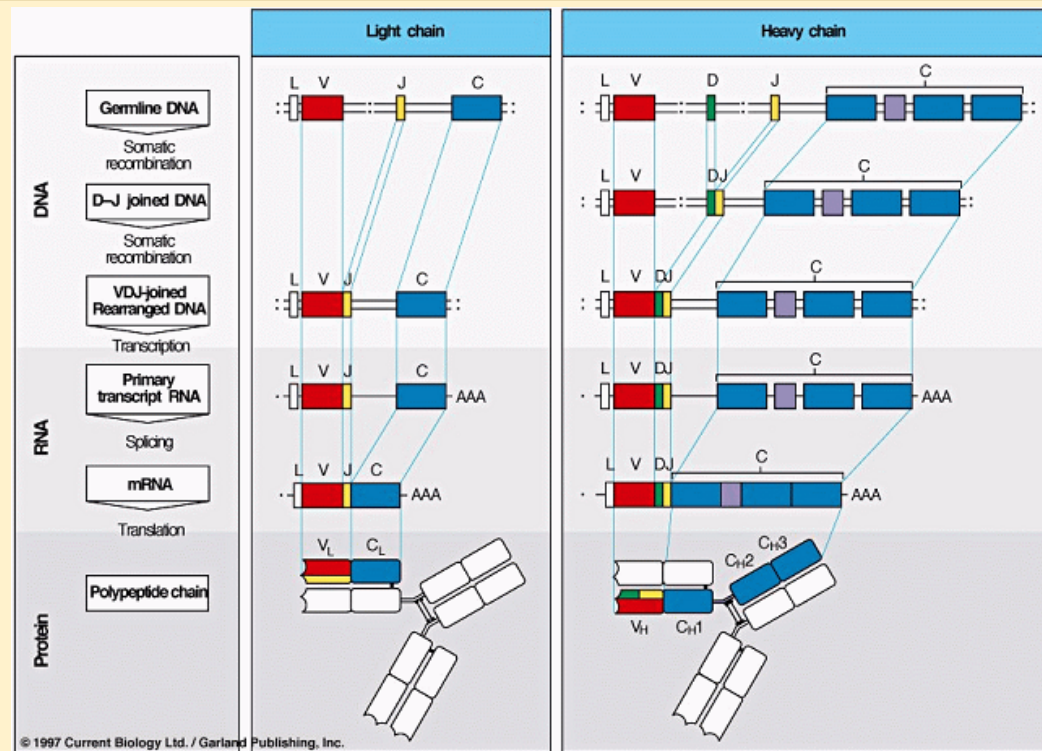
Light chain

Heavy chain

DNA

Germline DNA

Somatic recombination

D–J joined DNA

Somatic recombination

VDJ-joined Rearranged DNA

Transcription

RNA

Primary transcript RNA

Splicing

mRNA

Translation

Protein

Polypeptide chain

L V J C

L V J

C

L V J C AAA

L V J C AAA

$V_L$ $C_L$

L V D J C

L V DJ C

L V DJ C

L V DJ C AAA

L V DJ C AAA

$C_H3$

$C_H2$

$V_H$ $C_H1$

© 1997 Current Biology Ltd. / Garland Publishing, Inc.